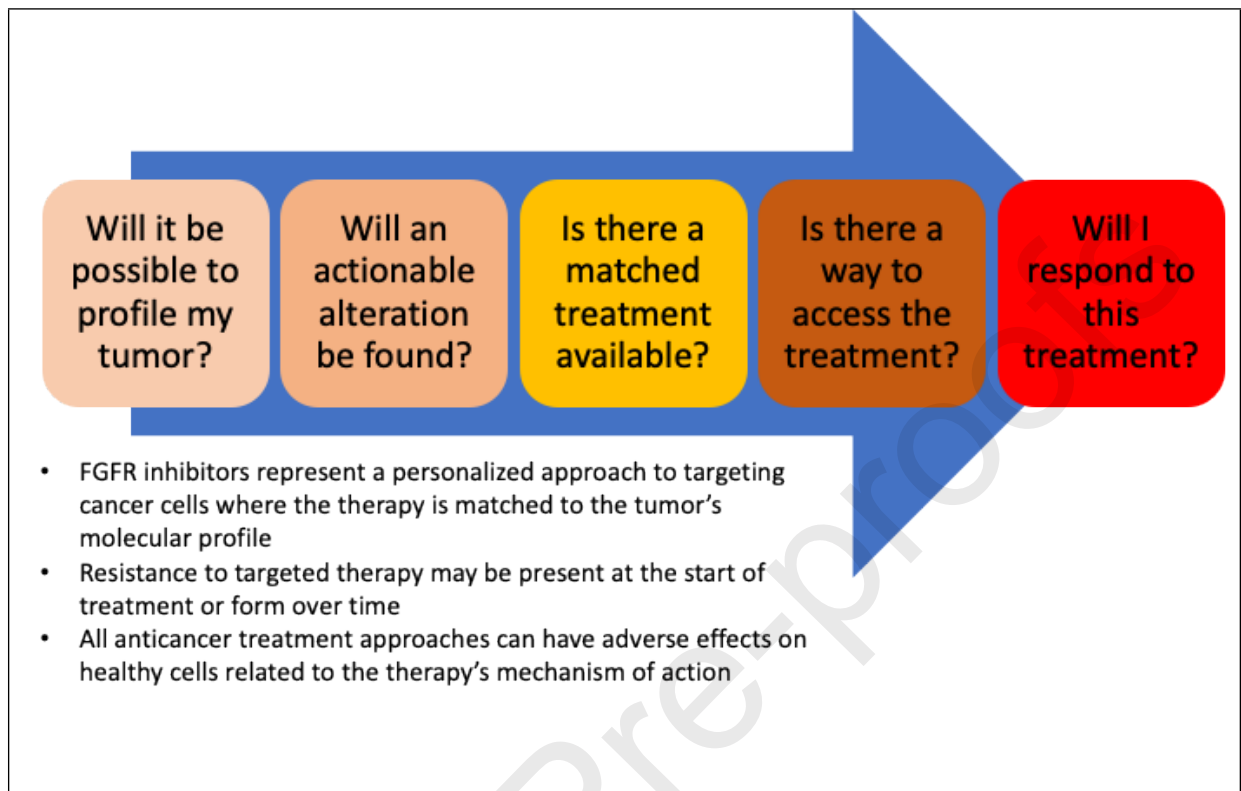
Will it be possible to profile my tumor?

Will an actionable alteration be found?

Is there a matched treatment available?

Is there a way to access the treatment?

Will I respond to this treatment?

• FGFR inhibitors represent a personalized approach to targeting cancer cells where the therapy is matched to the tumor's molecular profile
• Resistance to targeted therapy may be present at the start of treatment or form over time
• All anticancer treatment approaches can have adverse effects on healthy cells related to the therapy's mechanism of action

Pre-proof